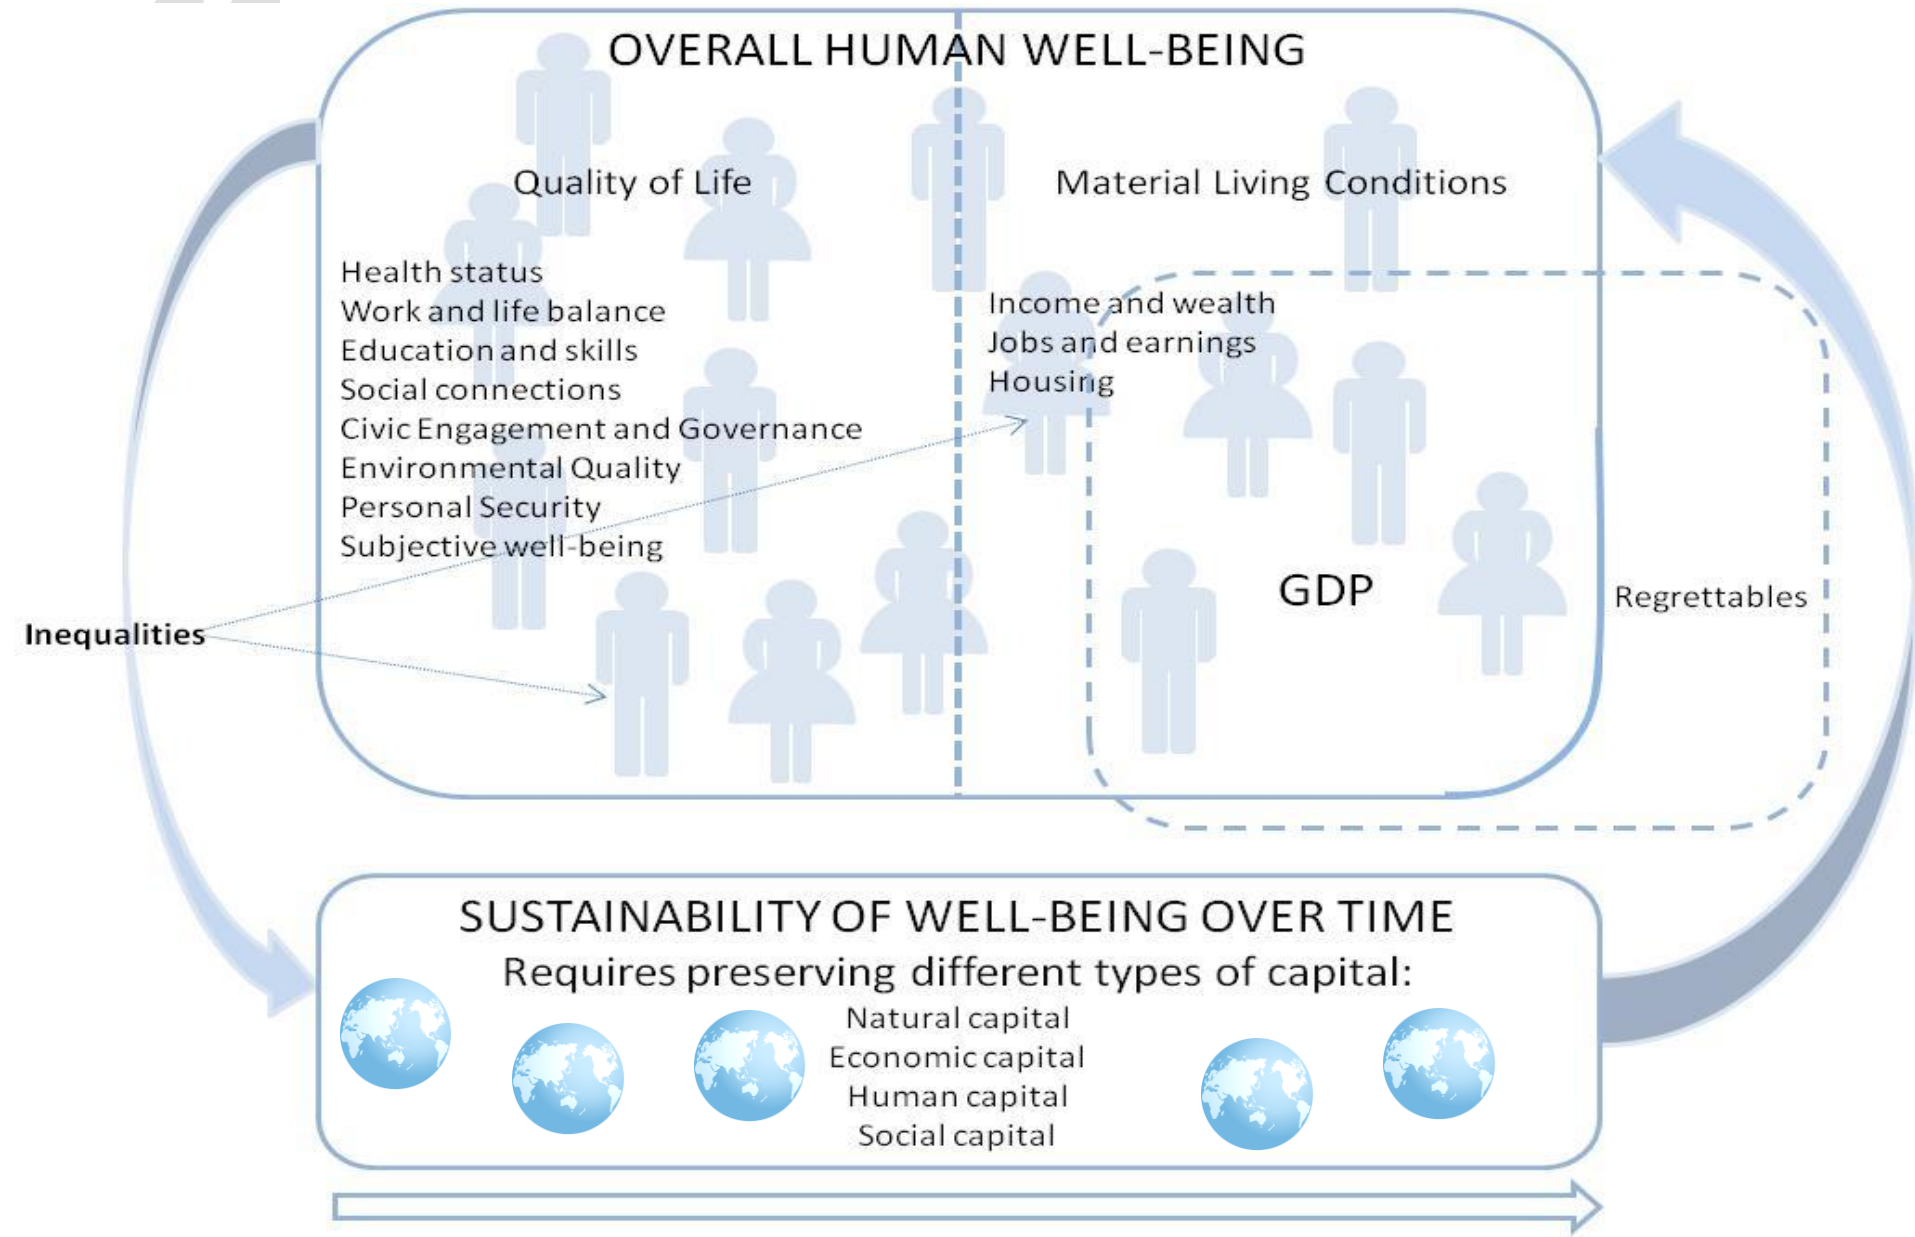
OVERALL HUMAN WELL-BEING

Quality of Life

Health status
Work and life balance
Education and skills
Social connections
Civic Engagement and Governance
Environmental Quality
Personal Security
Subjective well-being

Material Living Conditions

Income and wealth
Jobs and earnings
Housing

GDP

Regrettables

Inequalities

SUSTAINABILITY OF WELL-BEING OVER TIME
Requires preserving different types of capital:

Natural capital
Economic capital
Human capital
Social capital